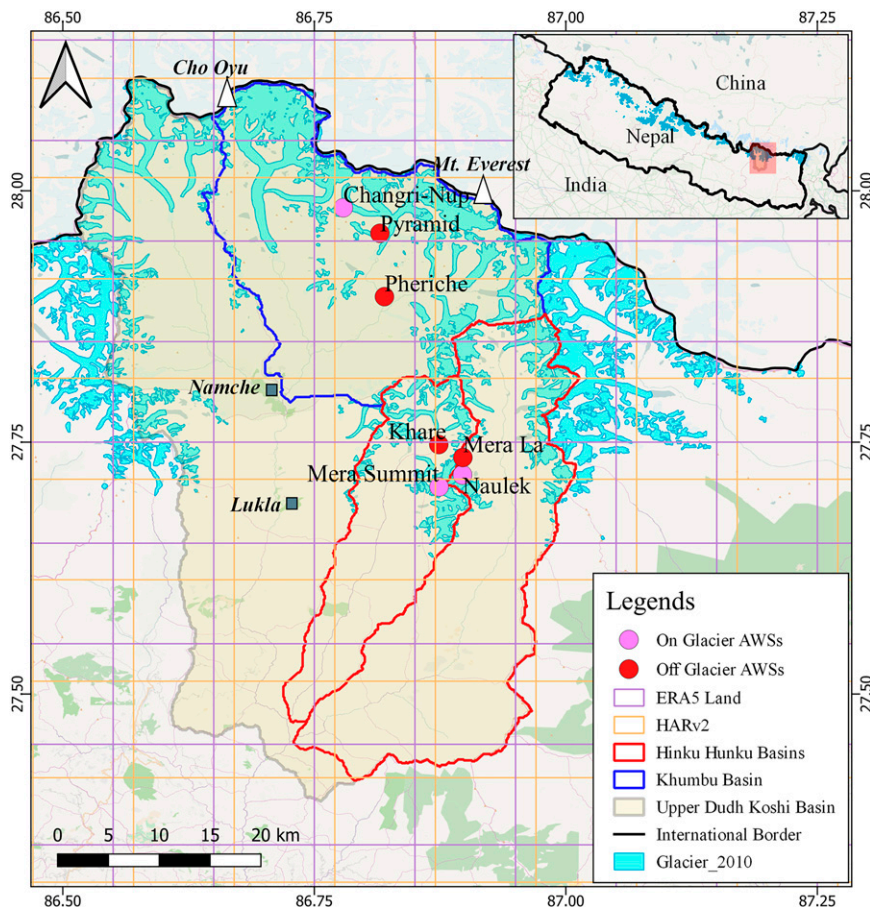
86.50 86.75 87.00 87.25

28.00 27.75 27.50

Cho Oyu

Mt. Everest

China

Nepal

India

Changri-Nup

Pyramid

Pheriche

Namche

Khare

Mera La

Mera Summit

Naulek

Lukla

0 5 10 15 20 km

Legends

On Glacier AWSs

Off Glacier AWSs

ERA5 Land

HARv2

Hinku Hunku Basins

Khumbu Basin

Upper Dudh Koshi Basin

International Border

Glacier_2010

86.50 86.75 87.00 87.25

28.00 27.75 27.50